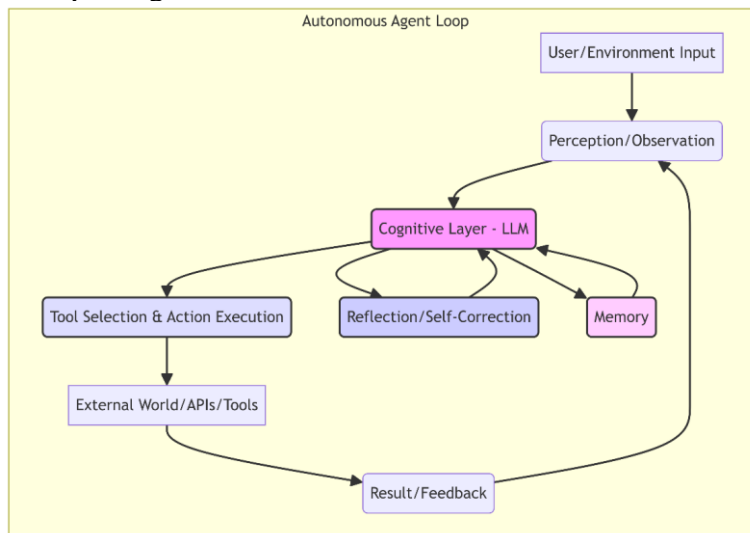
Autonomous Agent Loop

User/Environment Input

Perception/Observation

Cognitive Layer - LLM

Tool Selection & Action Execution

Reflection/Self-Correction

Memory

External World/APIs/Tools

Result/Feedback